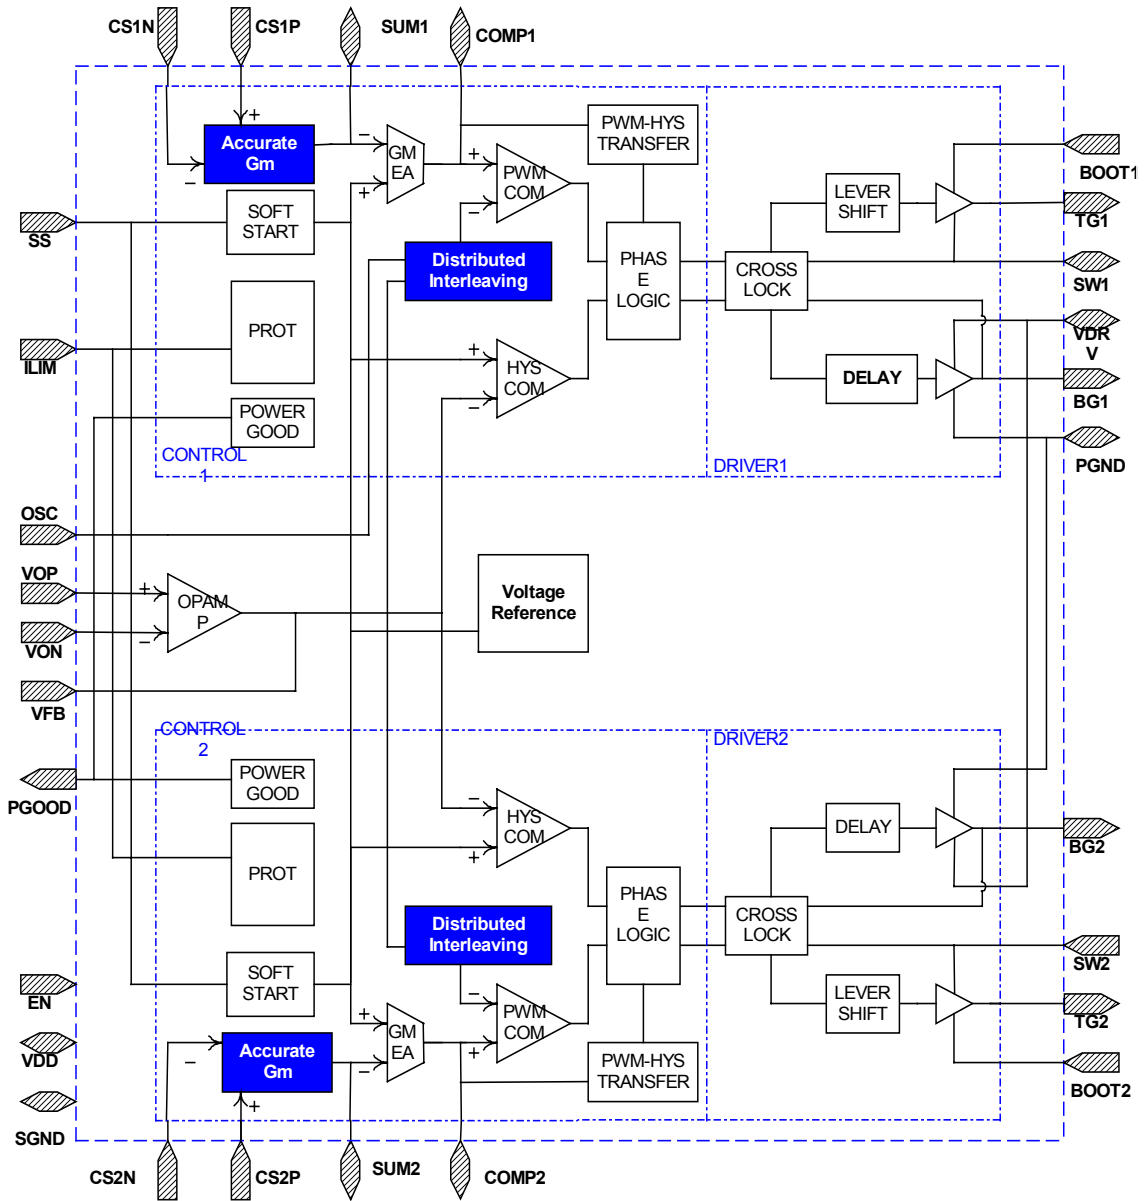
CS1N
CS1P
SUM1
COMP1

+
Accurate Gm
−
−
GM EA
+
PWM-HYS TRANSFER
+
PWM COM
−
BOOT1
LEVER SHIFT
TG1
SS
SOFT START
Distributed Interleaving
PHAS E LOGIC
CROSS LOCK
SW1
PROT
+
HYS COM
−
VDR V
ILIM
DELAY
BG1
POWER GOOD
CONTROL 1
DRIVER1
PGND
OSC
VOP
+
OPAM P
−
Voltage Reference
VON
VFB
CONTROL 2
DRIVER2
POWER GOOD
PGOOD
−
HYS COM
+
DELAY
BG2
PROT
PHAS E LOGIC
CROSS LOCK
Distributed Interleaving
SW2
SOFT START
EN
−
PWM COM
+
LEVER SHIFT
TG2
+
GM EA
−
VDD
−
Accurate Gm
+
PWM-HYS TRANSFER
BOOT2
SGND
CS2N
CS2P
SUM2
COMP2